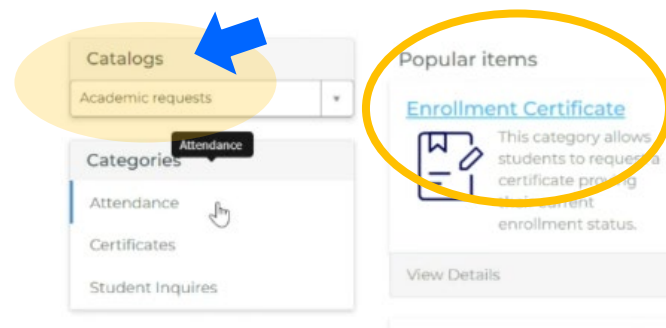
Catalogs

Academic requests

Attendance

Categories

Attendance

Certificates

Student Inquires

Popular items

Enrollment Certificate

This category allows students to request a certificate proving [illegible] current enrollment status.

View Details